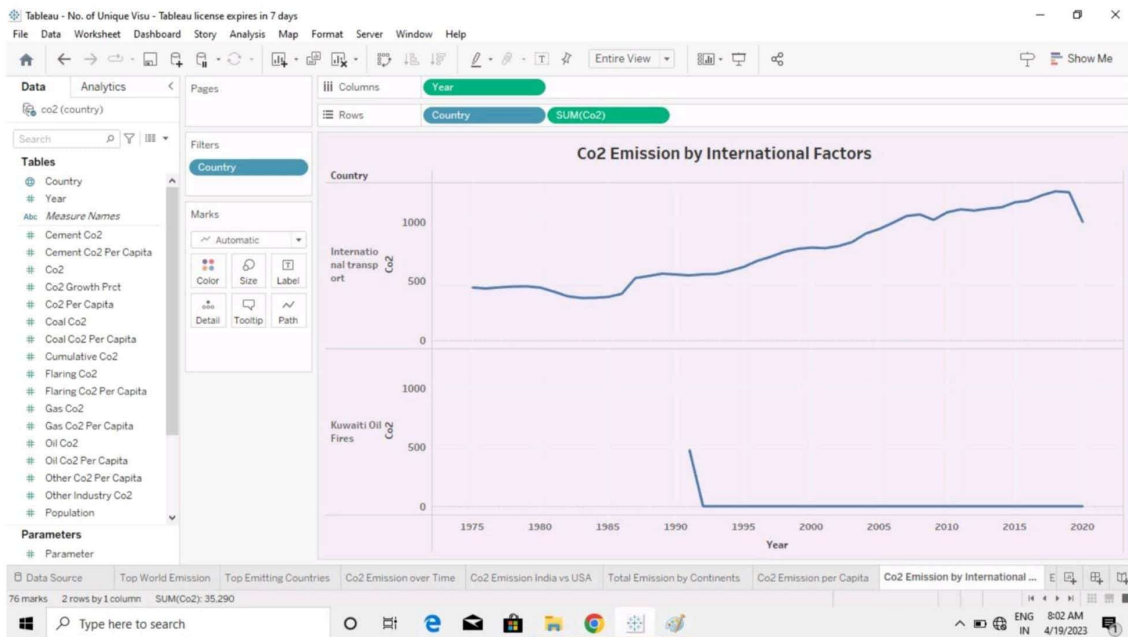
Tableau - No. of Unique Visu - Tableau license expires in 7 days
File Data Worksheet Dashboard Story Analysis Map Format Server Window Help

Entire View

Show Me

Data Analytics
co2 (country)

Search

Tables
Country
Year
Measure Names
Cement Co2
Cement Co2 Per Capita
Co2
Co2 Growth Prct
Co2 Per Capita
Coal Co2
Coal Co2 Per Capita
Cumulative Co2
Flaring Co2
Flaring Co2 Per Capita
Gas Co2
Gas Co2 Per Capita
Oil Co2
Oil Co2 Per Capita
Other Co2 Per Capita
Other Industry Co2
Population

Parameters
Parameter

Pages

Filters
Country

Marks
Automatic
Color Size Label
Detail Tooltip Path

Columns Year
Rows Country SUM(Co2)

Co2 Emission by International Factors

Country

International transport
Co2
1000
500
0

Kuwaiti Oil Fires
Co2
1000
500
0

1975 1980 1985 1990 1995 2000 2005 2010 2015 2020
Year

Data Source | Top World Emission | Top Emitting Countries | Co2 Emission over Time | Co2 Emission India vs USA | Total Emission by Continents | Co2 Emission per Capita | Co2 Emission by International ...

76 marks 2 rows by 1 column SUM(Co2): 35,290

Type here to search

ENG IN 8:02 AM 4/19/2023